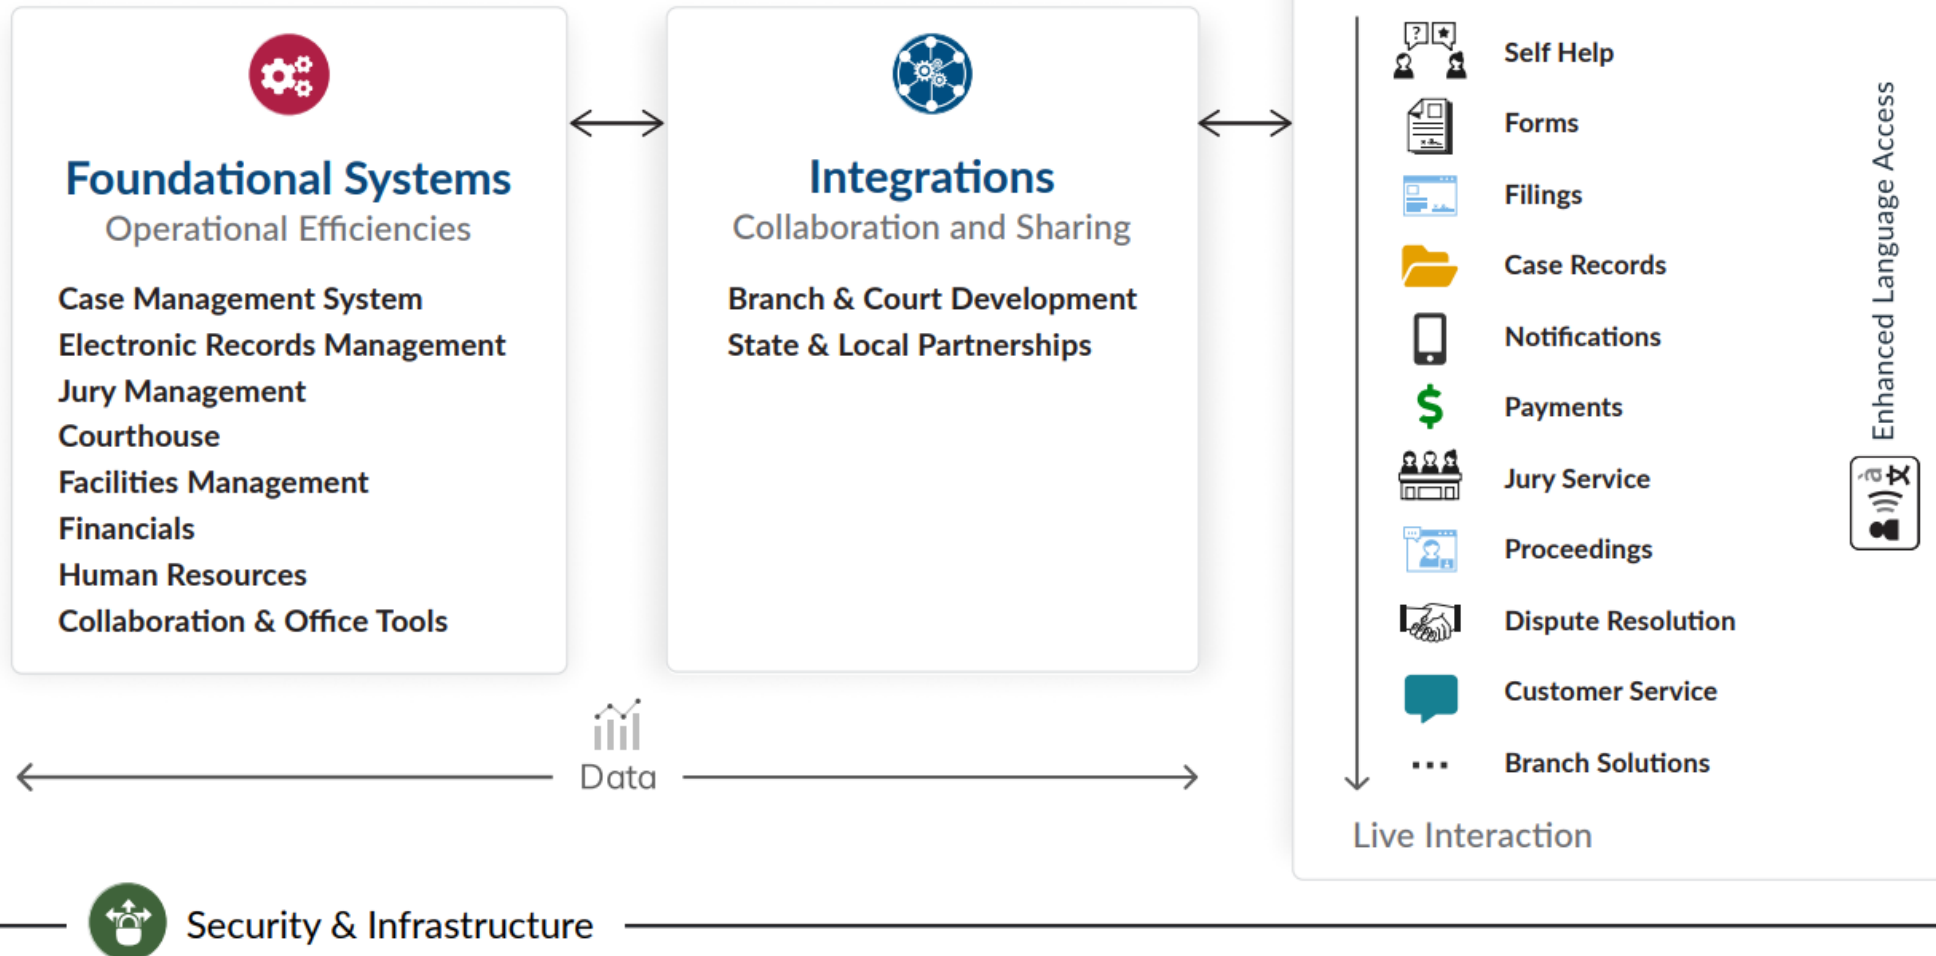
Foundational Systems
Operational Efficiencies

Case Management System
Electronic Records Management
Jury Management
Courthouse
Facilities Management
Financials
Human Resources
Collaboration & Office Tools

Integrations
Collaboration and Sharing

Branch & Court Development
State & Local Partnerships

Self Help
Forms
Filings
Case Records
Notifications
Payments
Jury Service
Proceedings
Dispute Resolution
Customer Service
Branch Solutions

Enhanced Language Access

Live Interaction

Data

Security & Infrastructure